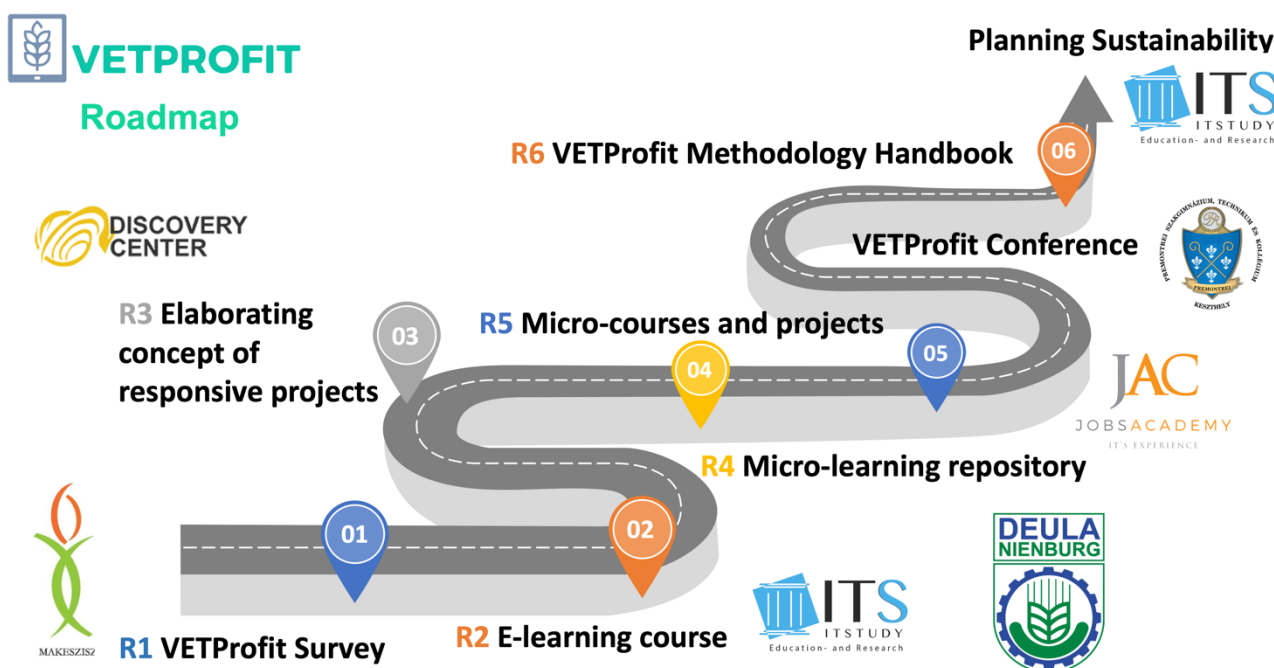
VETPROFIT
Roadmap

Planning Sustainability

ITS
ITSTUDY
Education- and Research

R6 VETProfit Methodology Handbook

06

DISCOVERY CENTER

PREMONTREI SZAKGIMNÁZIUM, TECHNIKUM ÉS KOLLÉGIUM
PREMONTREI
KESZTHELY

VETProfit Conference

R3 Elaborating concept of responsive projects

03

R5 Micro-courses and projects

04

05

JAC
JOBSACADEMY
IT'S EXPERIENCE

R4 Micro-learning repository

01

02

DEULA NIENBURG

MAKESZISZ

ITS
ITSTUDY
Education- and Research

R1 VETProfit Survey

R2 E-learning course